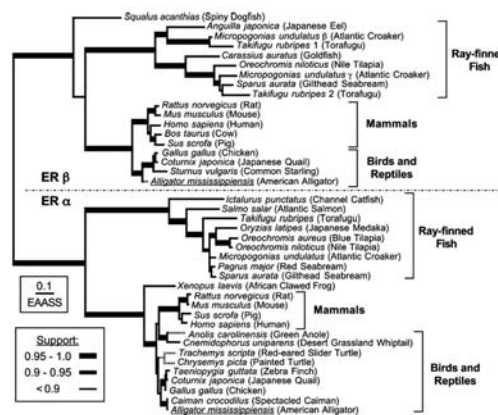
Squalus acanthias (Spiny Dogfish)
Anguilla japonica (Japanese Eel)
Micropogonias undulatus β (Atlantic Croaker)
Takifugu rubripes 1 (Torafugu)
Carassius auratus (Goldfish)
Oreochromis niloticus (Nile Tilapia)
Micropogonias undulatus γ (Atlantic Croaker)
Sparus aurata (Gilthead Seabream)
Takifugu rubripes 2 (Torafugu)
Ray-finned Fish
Rattus norvegicus (Rat)
Mus musculus (Mouse)
Homo sapiens (Human)
Bos taurus (Cow)
Sus scrofa (Pig)
Mammals
Gallus gallus (Chicken)
Coturnix japonica (Japanese Quail)
Sturnus vulgaris (Common Starling)
Alligator mississippiensis (American Alligator)
Birds and Reptiles
ER β
ER α
Ictalurus punctatus (Channel Catfish)
Salmo salar (Atlantic Salmon)
Takifugu rubripes (Torafugu)
Oryzias latipes (Japanese Medaka)
Oreochromis aureus (Blue Tilapia)
Oreochromis niloticus (Nile Tilapia)
Micropogonias undulatus (Atlantic Croaker)
Pagrus major (Red Seabream)
Sparus aurata (Gilthead Seabream)
Ray-finned Fish
0.1
EAASS
Xenopus laevis (African Clawed Frog)
Rattus norvegicus (Rat)
Mus musculus (Mouse)
Sus scrofa (Pig)
Homo sapiens (Human)
Mammals
Support:
0.95 - 1.0
0.9 - 0.95
< 0.9
Anolis carolinensis (Green Anole)
Cnemidophorus uniparens (Desert Grassland Whiptail)
Trachemys scripta (Red-eared Slider Turtle)
Chrysemys picta (Painted Turtle)
Taeniopygia guttata (Zebra Finch)
Coturnix japonica (Japanese Quail)
Gallus gallus (Chicken)
Caiman crocodilus (Spectacled Caiman)
Alligator mississippiensis (American Alligator)
Birds and Reptiles